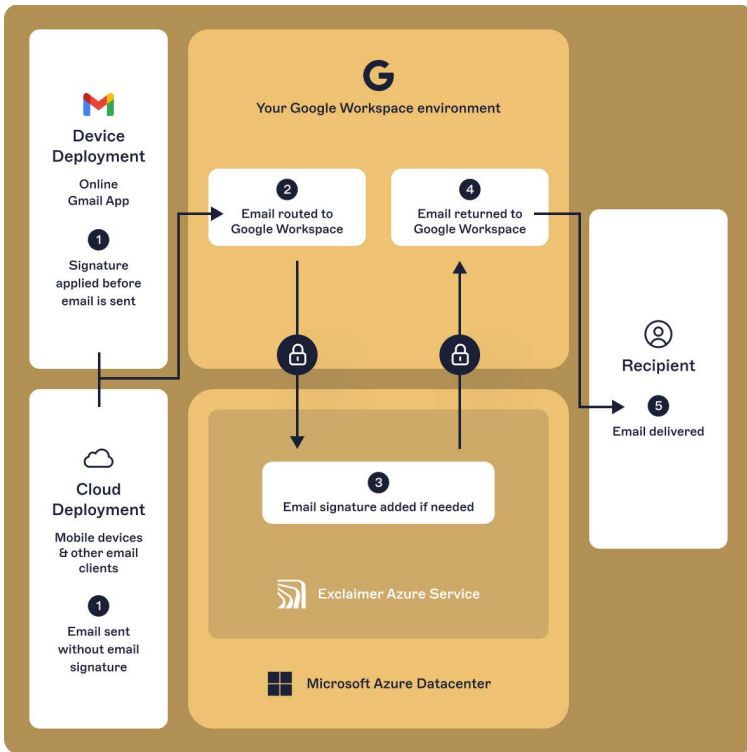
Device Deployment

Online Gmail App

1

Signature applied before email is sent

Cloud Deployment

Mobile devices & other email clients

1

Email sent without email signature

G

Your Google Workspace environment

2

Email routed to Google Workspace

4

Email returned to Google Workspace

3

Email signature added if needed

Exclaimer Azure Service

Microsoft Azure Datacenter

Recipient

5

Email delivered